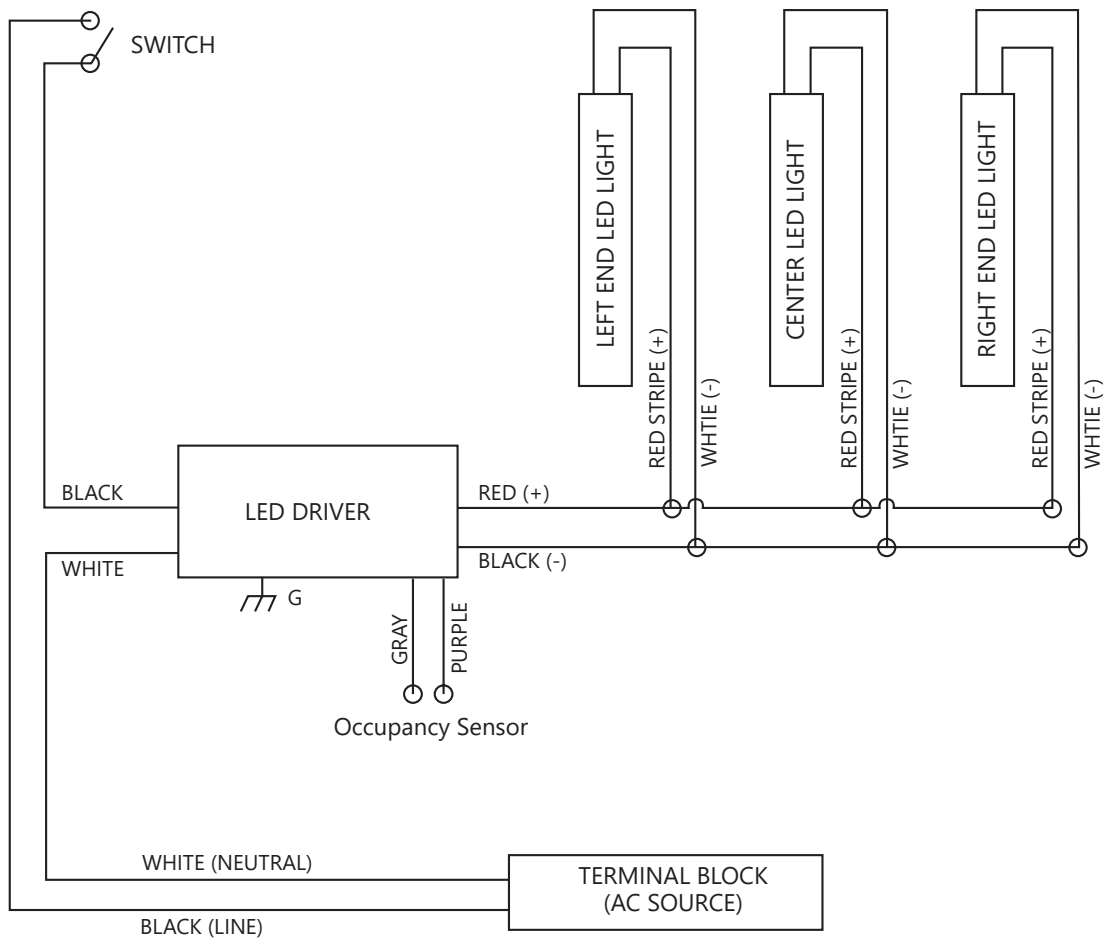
SWITCH

LEFT END LED LIGHT

CENTER LED LIGHT

RIGHT END LED LIGHT

RED STRIPE (+)

WHTIE (-)

RED STRIPE (+)

WHTIE (-)

RED STRIPE (+)

WHTIE (-)

BLACK

LED DRIVER

RED (+)

WHITE

BLACK (-)

G

GRAY

PURPLE

Occupancy Sensor

WHITE (NEUTRAL)

TERMINAL BLOCK (AC SOURCE)

BLACK (LINE)